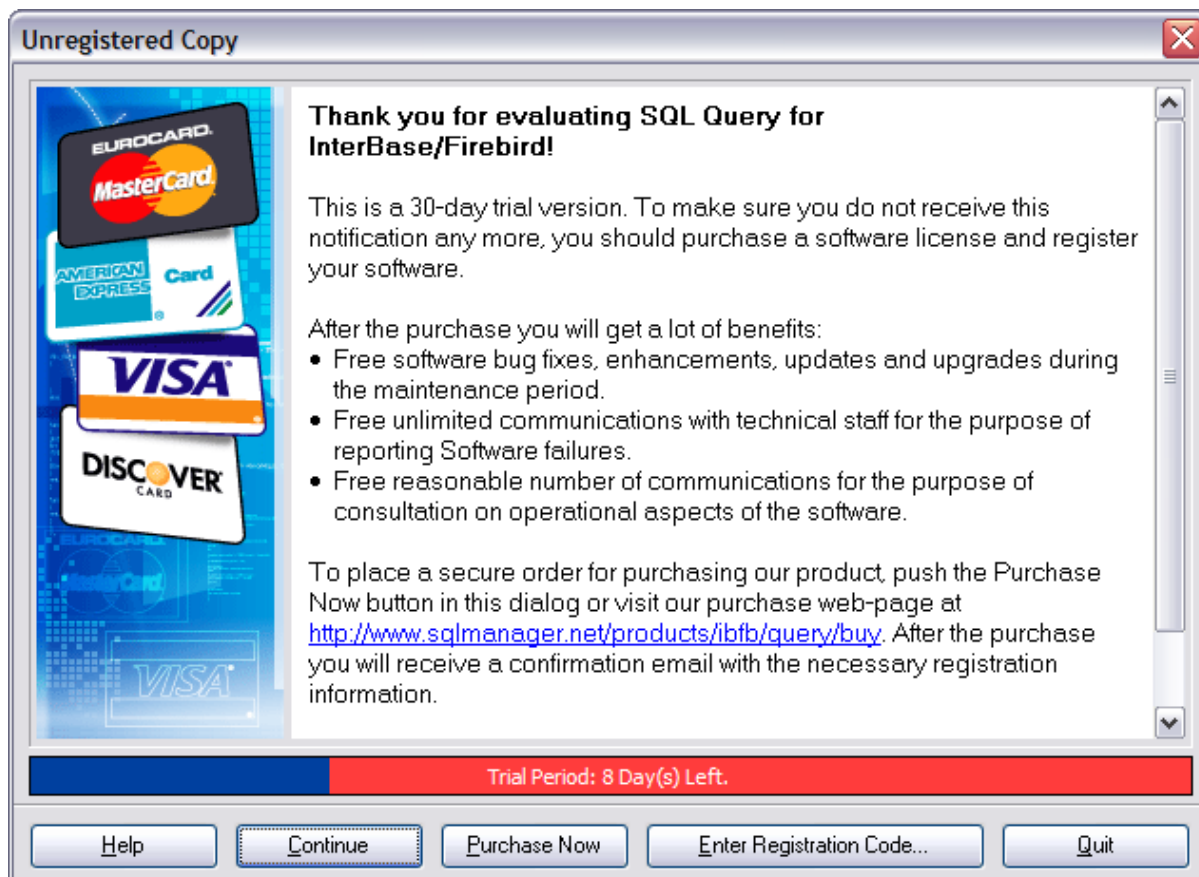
Unregistered Copy

EUROCARD
MasterCard
AMERICAN EXPRESS
Card
VISA
DISCOVER CARD
EUROCARD
MasterCard
VISA

**Thank you for evaluating SQL Query for InterBase/Firebird!**

This is a 30-day trial version. To make sure you do not receive this notification any more, you should purchase a software license and register your software.

After the purchase you will get a lot of benefits:
• Free software bug fixes, enhancements, updates and upgrades during the maintenance period.
• Free unlimited communications with technical staff for the purpose of reporting Software failures.
• Free reasonable number of communications for the purpose of consultation on operational aspects of the software.

To place a secure order for purchasing our product, push the Purchase Now button in this dialog or visit our purchase web-page at http://www.sqlmanager.net/products/ibfb/query/buy. After the purchase you will receive a confirmation email with the necessary registration information.

Trial Period: 8 Day(s) Left.

Help | Continue | Purchase Now | Enter Registration Code... | Quit